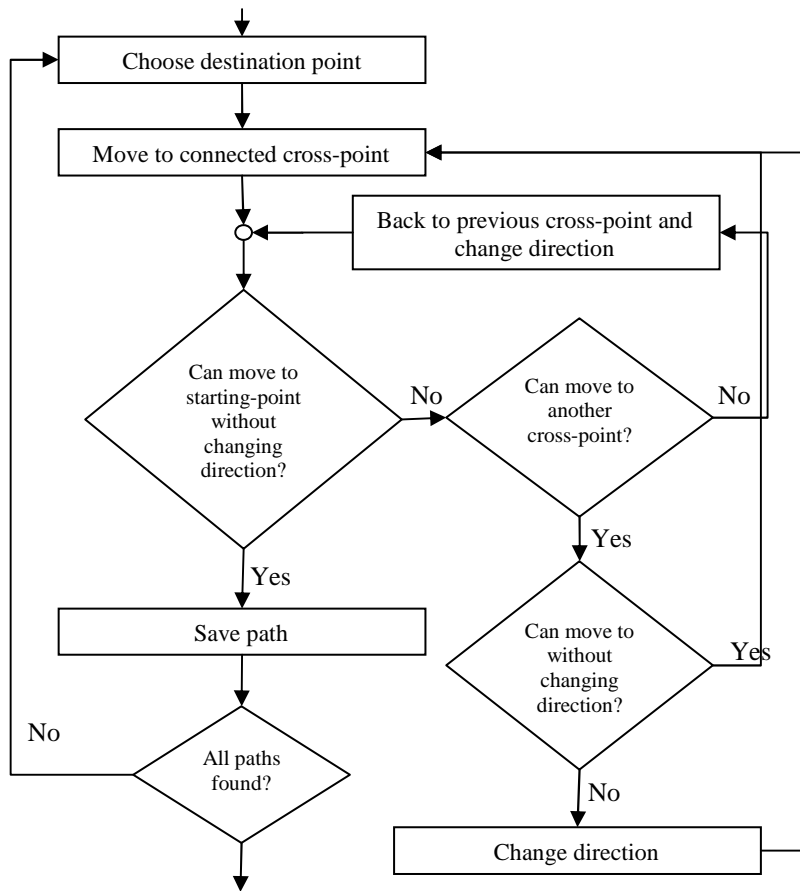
Choose destination point

Move to connected cross-point

Back to previous cross-point and change direction

Can move to starting-point without changing direction?

No

Can move to another cross-point?

No

Yes

Yes

Save path

Can move to without changing direction?

Yes

No

All paths found?

No

Change direction